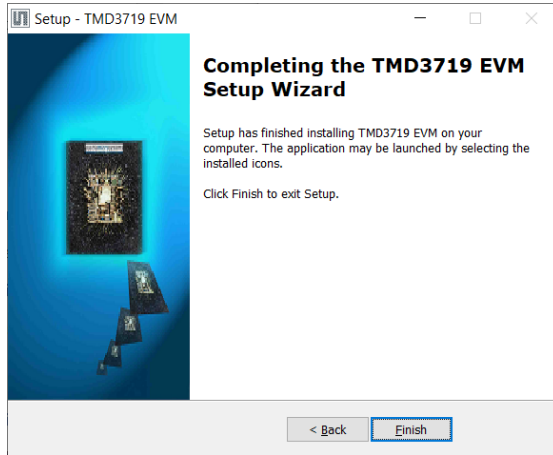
Setup - TMD3719 EVM

Completing the TMD3719 EVM Setup Wizard

Setup has finished installing TMD3719 EVM on your computer. The application may be launched by selecting the installed icons.

Click Finish to exit Setup.

< Back

Finish